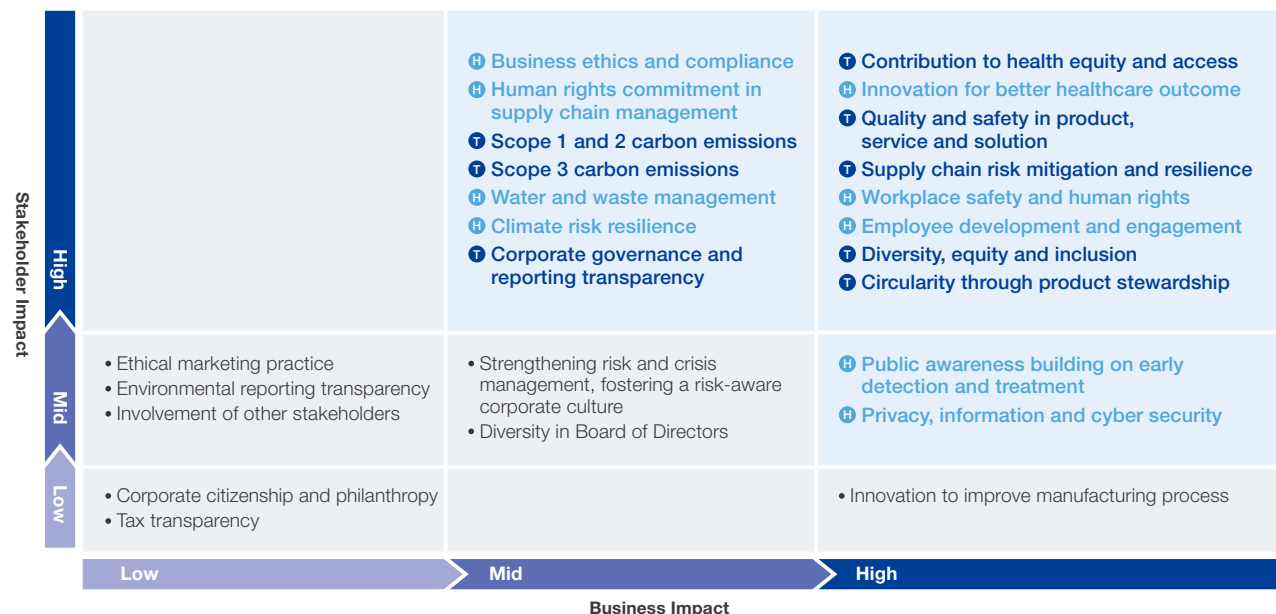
Stakeholder Impact

High

H Business ethics and compliance
H Human rights commitment in supply chain management
T Scope 1 and 2 carbon emissions
T Scope 3 carbon emissions
H Water and waste management
H Climate risk resilience
T Corporate governance and reporting transparency

T Contribution to health equity and access
H Innovation for better healthcare outcome
T Quality and safety in product, service and solution
T Supply chain risk mitigation and resilience
H Workplace safety and human rights
H Employee development and engagement
T Diversity, equity and inclusion
T Circularity through product stewardship

Mid

• Ethical marketing practice
• Environmental reporting transparency
• Involvement of other stakeholders

• Strengthening risk and crisis management, fostering a risk-aware corporate culture
• Diversity in Board of Directors

H Public awareness building on early detection and treatment
H Privacy, information and cyber security

Low

• Corporate citizenship and philanthropy
• Tax transparency

• Innovation to improve manufacturing process

Low
Mid
High

Business Impact